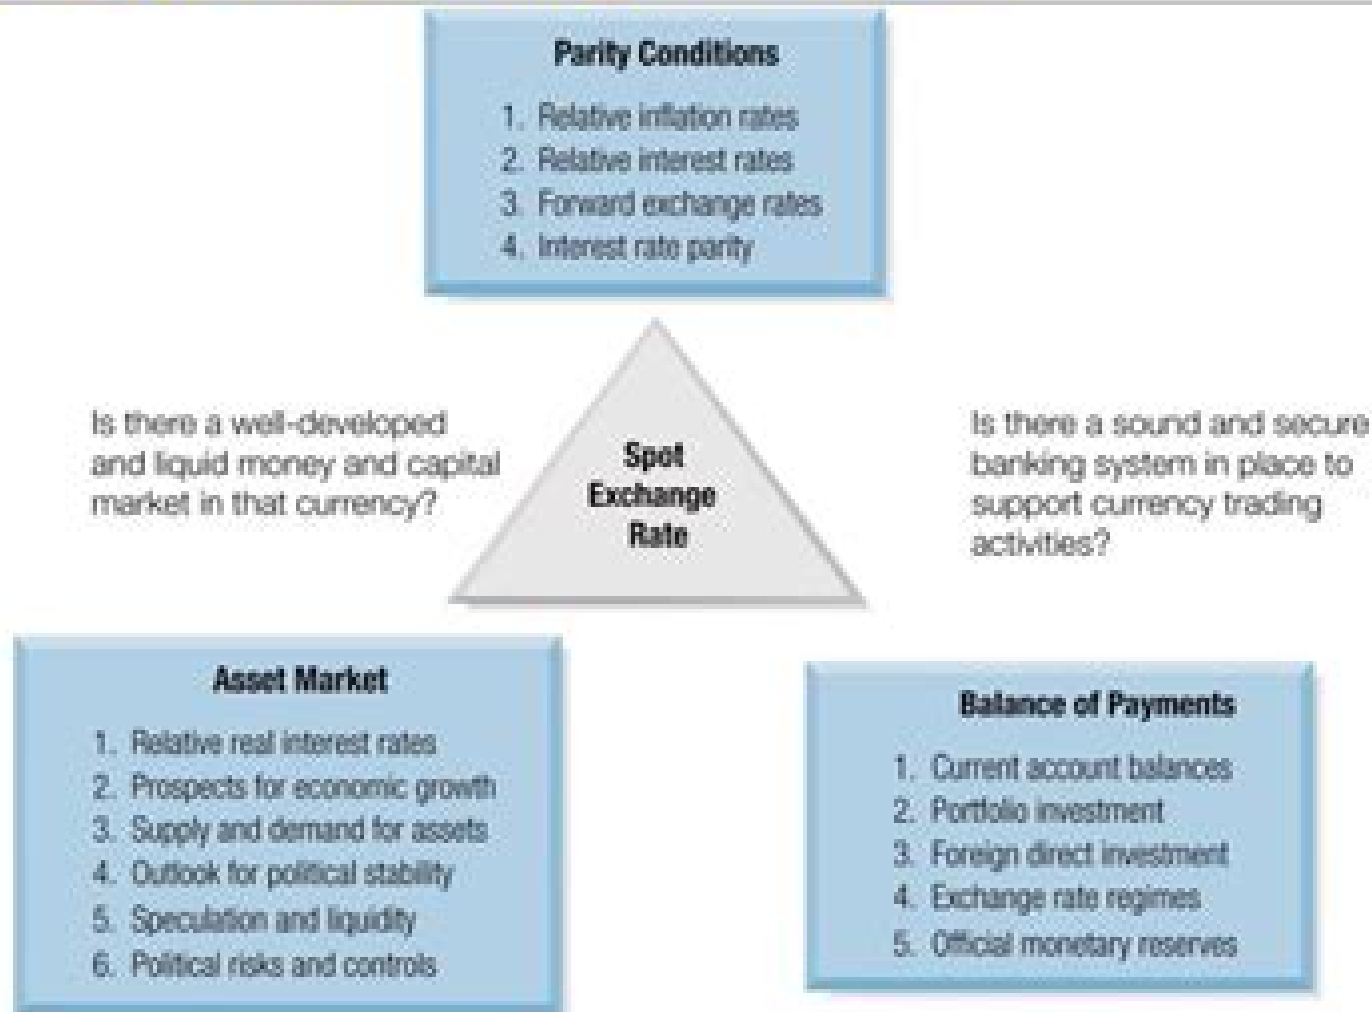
Parity Conditions

1. Relative inflation rates
2. Relative interest rates
3. Forward exchange rates
4. Interest rate parity

Is there a well-developed and liquid money and capital market in that currency?

Spot Exchange Rate

Is there a sound and secure banking system in place to support currency trading activities?

Asset Market

1. Relative real interest rates
2. Prospects for economic growth
3. Supply and demand for assets
4. Outlook for political stability
5. Speculation and liquidity
6. Political risks and controls

Balance of Payments

1. Current account balances
2. Portfolio investment
3. Foreign direct investment
4. Exchange rate regimes
5. Official monetary reserves